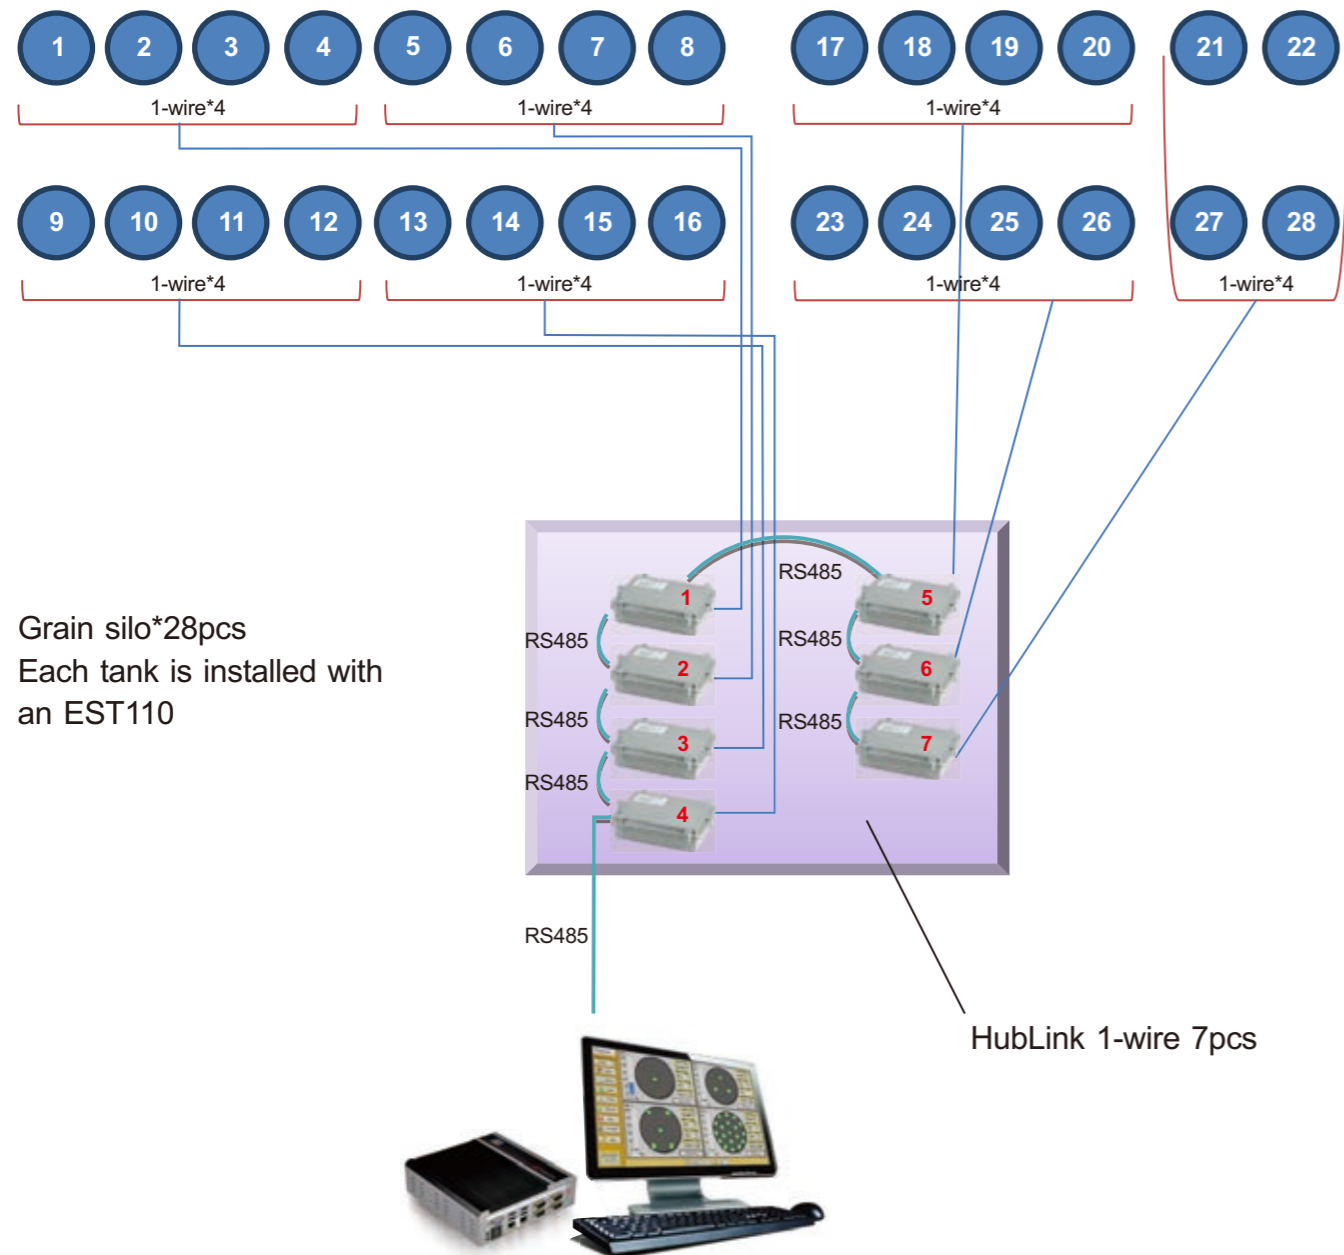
1 2 3 4 5 6 7 8 17 18 19 20 21 22

1-wire*4 1-wire*4 1-wire*4

9 10 11 12 13 14 15 16 23 24 25 26 27 28

1-wire*4 1-wire*4 1-wire*4 1-wire*4

RS485

1 5

RS485 RS485

2 6

RS485 RS485

3 7

RS485

4

Grain silo*28pcs
Each tank is installed with an EST110

RS485

HubLink 1-wire 7pcs